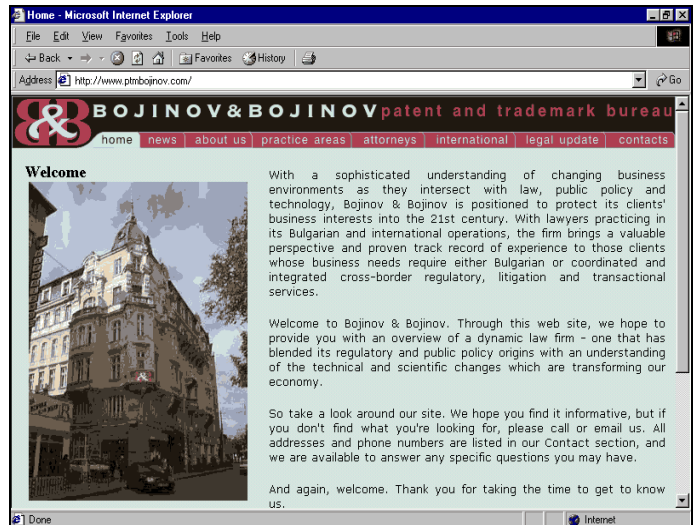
Home - Microsoft Internet Explorer

File Edit View Favorites Tools Help

Back Favorites History

Address http://www.ptmbojinov.com/ Go

B&B BOJINOV&BOJINOV patent and trademark bureau

home | news | about us | practice areas | attorneys | international | legal update | contacts

Welcome

With a sophisticated understanding of changing business environments as they intersect with law, public policy and technology, Bojinov & Bojinov is positioned to protect its clients' business interests into the 21st century. With lawyers practicing in its Bulgarian and international operations, the firm brings a valuable perspective and proven track record of experience to those clients whose business needs require either Bulgarian or coordinated and integrated cross-border regulatory, litigation and transactional services.

Welcome to Bojinov & Bojinov. Through this web site, we hope to provide you with an overview of a dynamic law firm - one that has blended its regulatory and public policy origins with an understanding of the technical and scientific changes which are transforming our economy.

So take a look around our site. We hope you find it informative, but if you don't find what you're looking for, please call or email us. All addresses and phone numbers are listed in our Contact section, and we are available to answer any specific questions you may have.

And again, welcome. Thank you for taking the time to get to know us.

Done

Internet